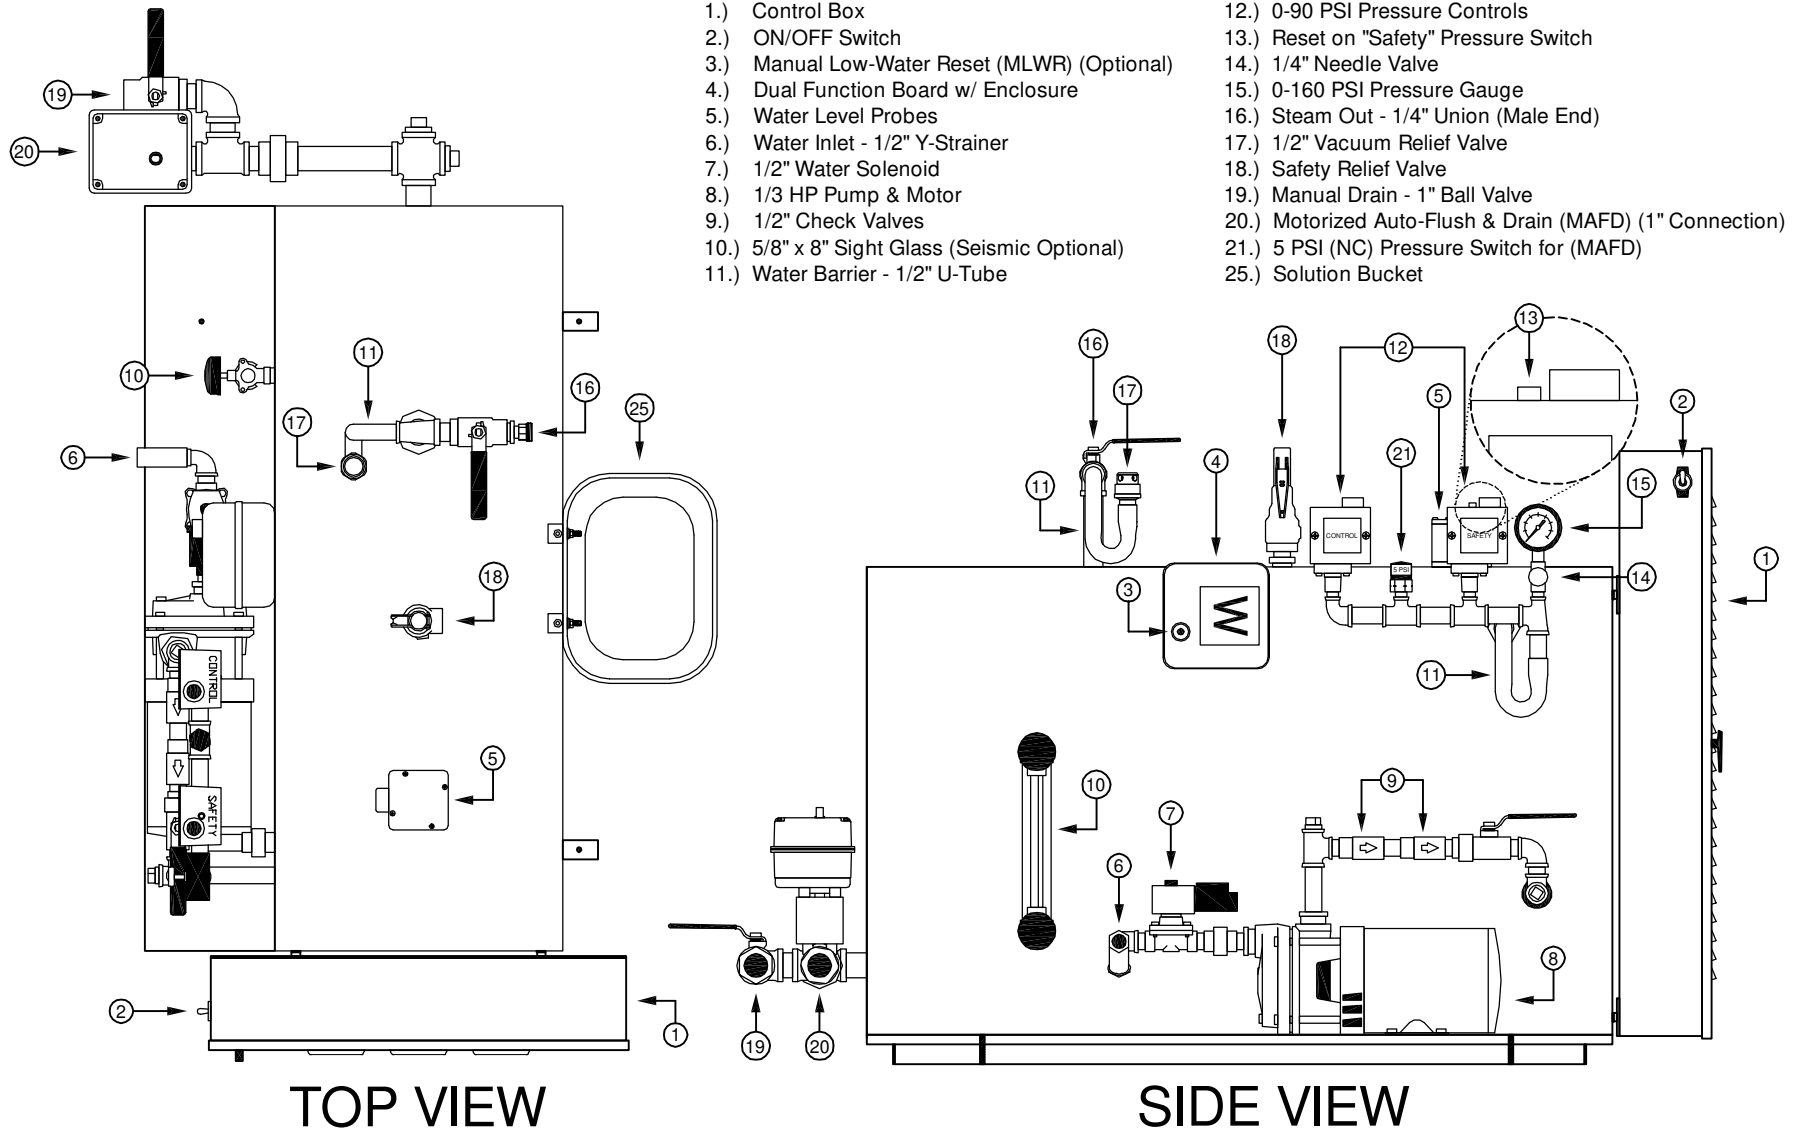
1.) Control Box
2.) ON/OFF Switch
3.) Manual Low-Water Reset (MLWR) (Optional)
4.) Dual Function Board w/ Enclosure
5.) Water Level Probes
6.) Water Inlet - 1/2" Y-Strainer
7.) 1/2" Water Solenoid
8.) 1/3 HP Pump & Motor
9.) 1/2" Check Valves
10.) 5/8" x 8" Sight Glass (Seismic Optional)
11.) Water Barrier - 1/2" U-Tube

12.) 0-90 PSI Pressure Controls
13.) Reset on "Safety" Pressure Switch
14.) 1/4" Needle Valve
15.) 0-160 PSI Pressure Gauge
16.) Steam Out - 1/4" Union (Male End)
17.) 1/2" Vacuum Relief Valve
18.) Safety Relief Valve
19.) Manual Drain - 1" Ball Valve
20.) Motorized Auto-Flush & Drain (MAFD) (1" Connection)
21.) 5 PSI (NC) Pressure Switch for (MAFD)
25.) Solution Bucket

19
20
10
6
11
17
16
25
18
5
CONTROL
SAFETY
2
1

16
17
18
12
13
5
2
11
4
21
15
CONTROL
5 PSI
SAFETY
14
1
3
W
11
10
9
7
6
8
19
20

TOP VIEW

SIDE VIEW